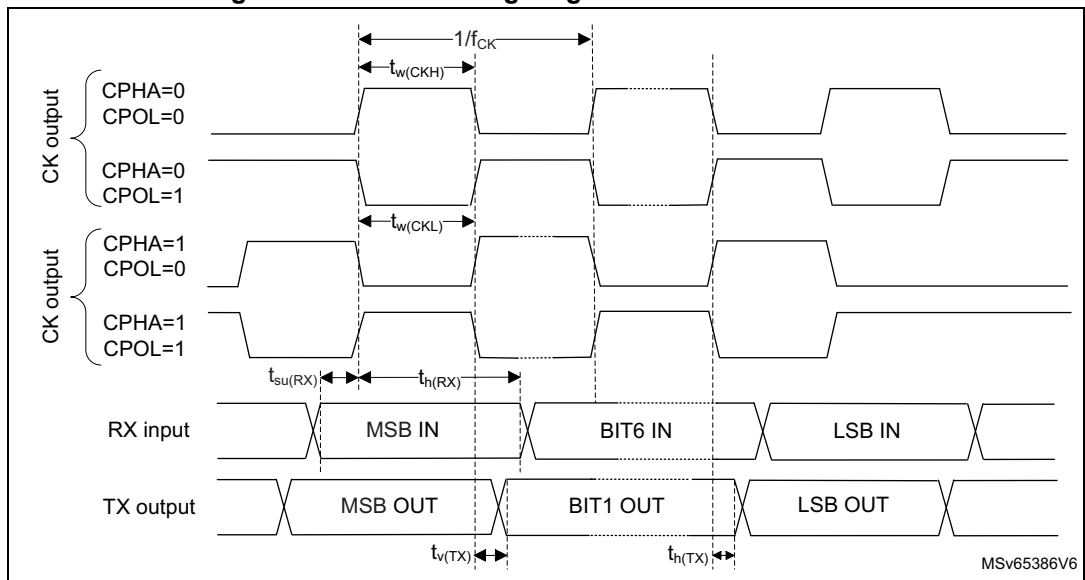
$1/f_{CK}$

$t_{w(CKH)}$

CK output

CPHA=0
CPOL=0

CPHA=0
CPOL=1

$t_{w(CKL)}$

CK output

CPHA=1
CPOL=0

CPHA=1
CPOL=1

$t_{su(RX)}$ $t_{h(RX)}$

RX input MSB IN BIT6 IN LSB IN

TX output MSB OUT BIT1 OUT LSB OUT

$t_{v(TX)}$ $t_{h(TX)}$

MSv65386V6